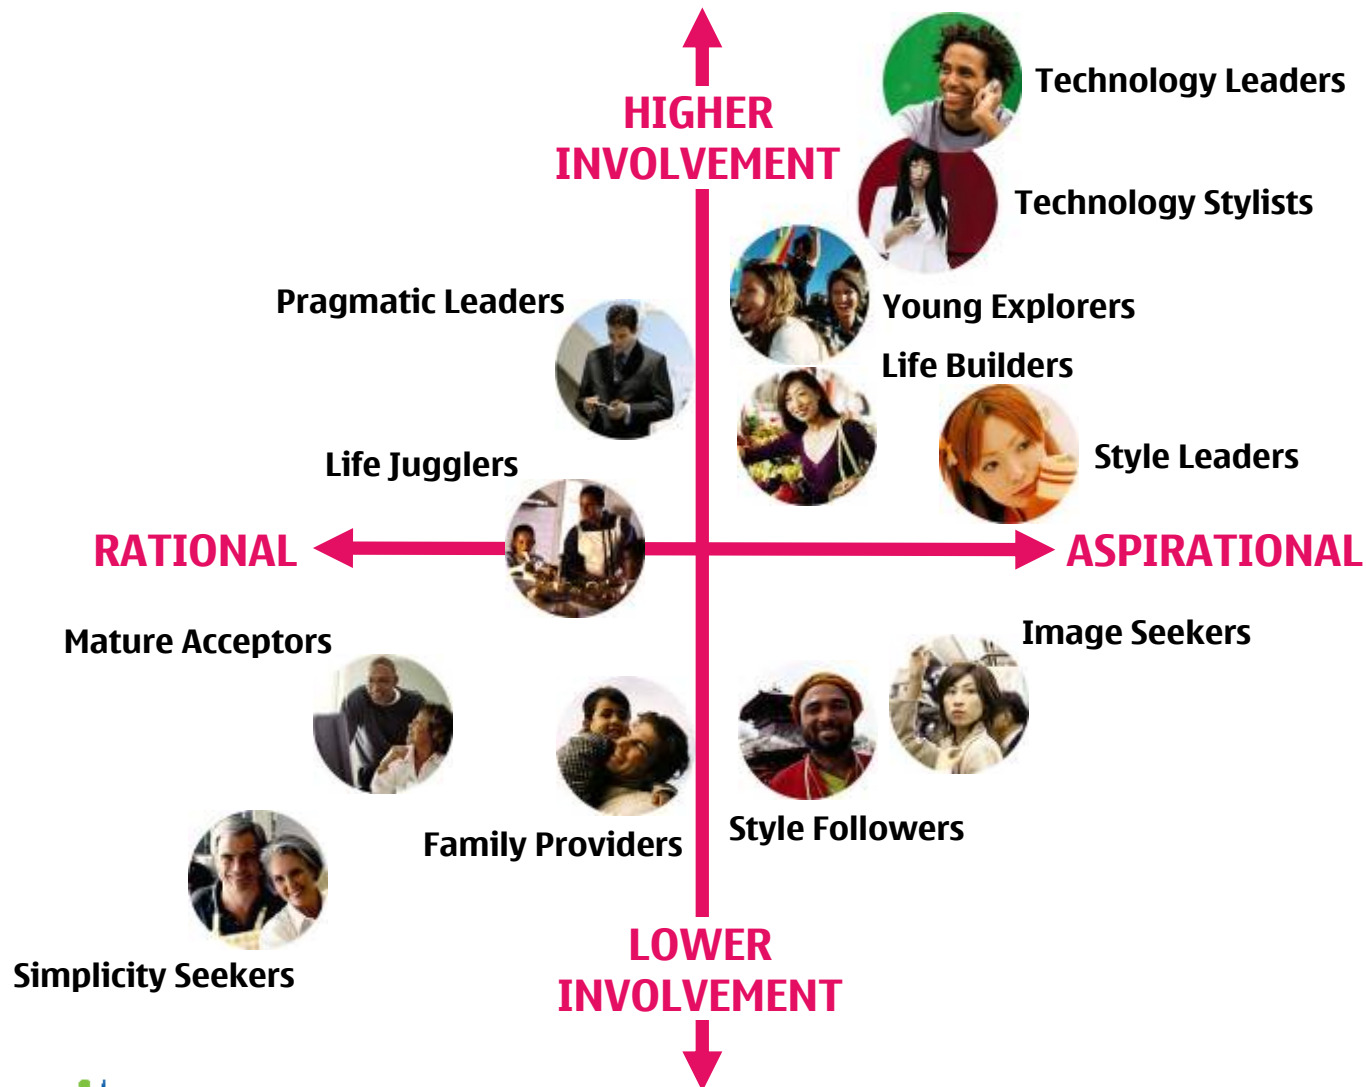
HIGHER INVOLVEMENT

Technology Leaders

Technology Stylists

Pragmatic Leaders

Young Explorers

Life Builders

Style Leaders

Life Jugglers

RATIONAL

ASPIRATIONAL

Image Seekers

Mature Acceptors

Style Followers

Family Providers

Simplicity Seekers

LOWER INVOLVEMENT